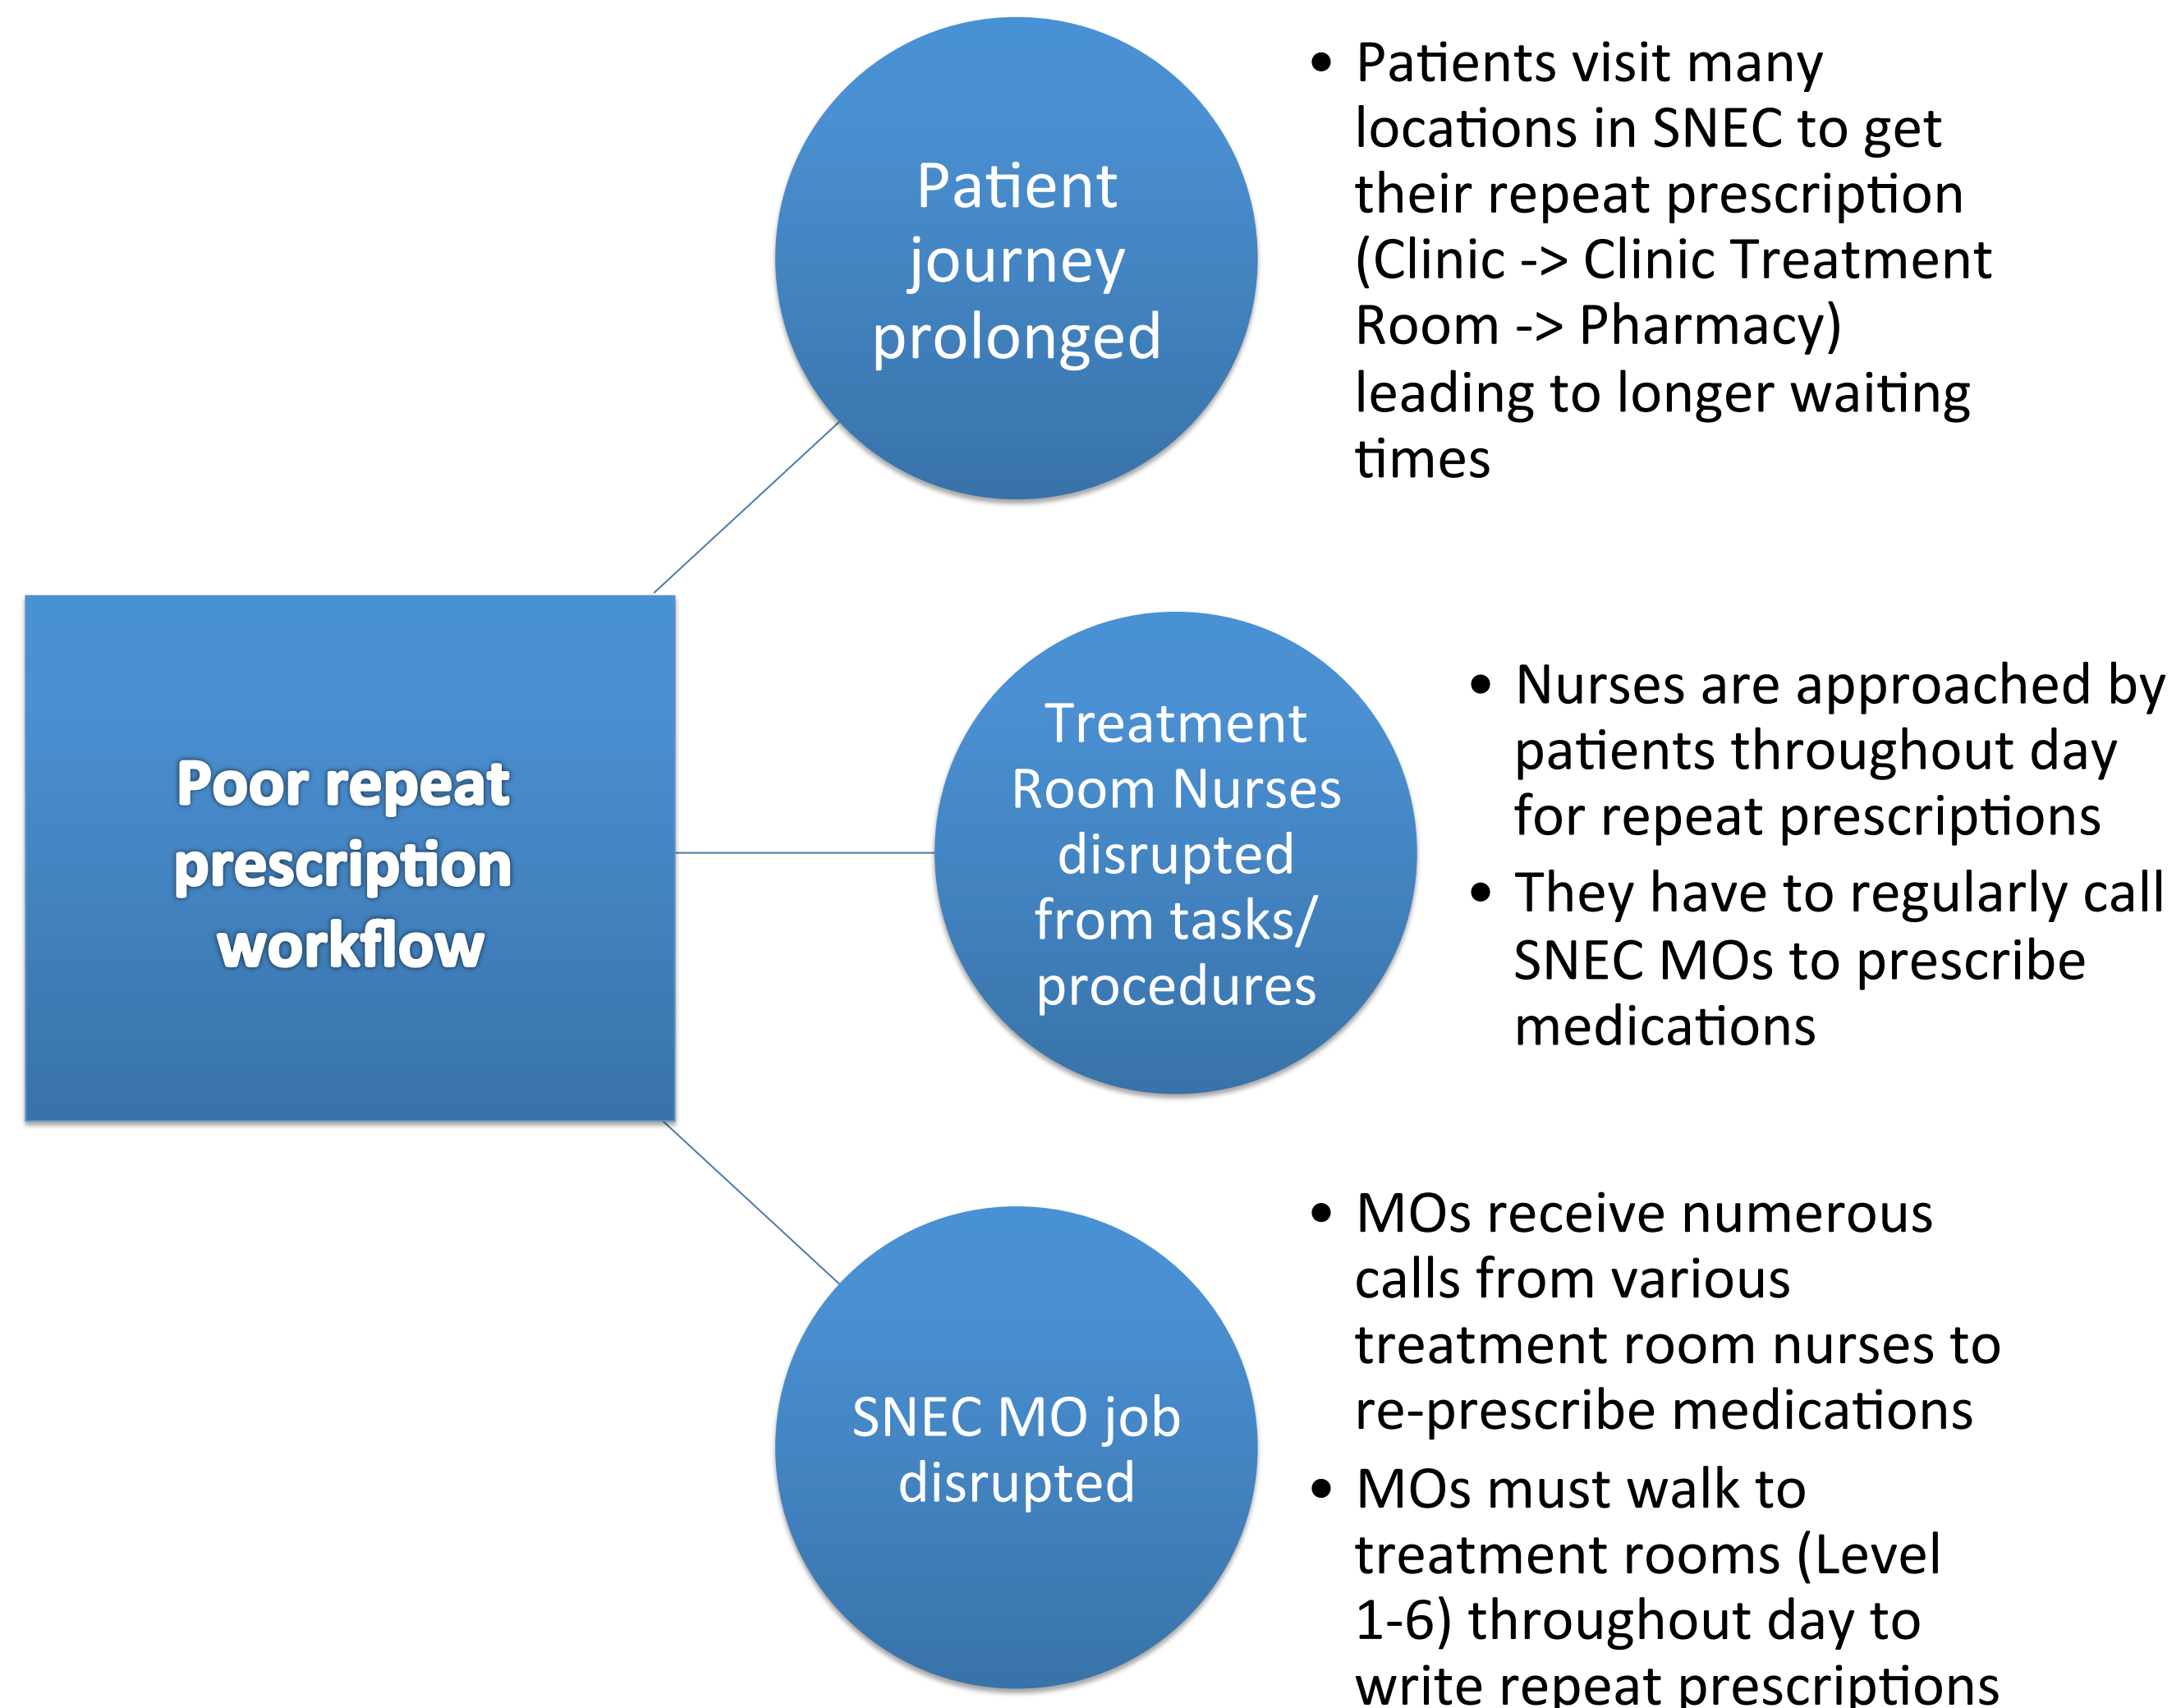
Patient journey prolonged

- Patients visit many locations in SNEC to get their repeat prescription (Clinic -> Clinic Treatment Room -> Pharmacy) leading to longer waiting times

Poor repeat prescription workflow

Treatment Room Nurses disrupted from tasks/ procedures

- Nurses are approached by patients throughout day for repeat prescriptions
- They have to regularly call SNEC MOs to prescribe medications

SNEC MO job disrupted

- MOs receive numerous calls from various treatment room nurses to re-prescribe medications
- MOs must walk to treatment rooms (Level 1-6) throughout day to write repeat prescriptions